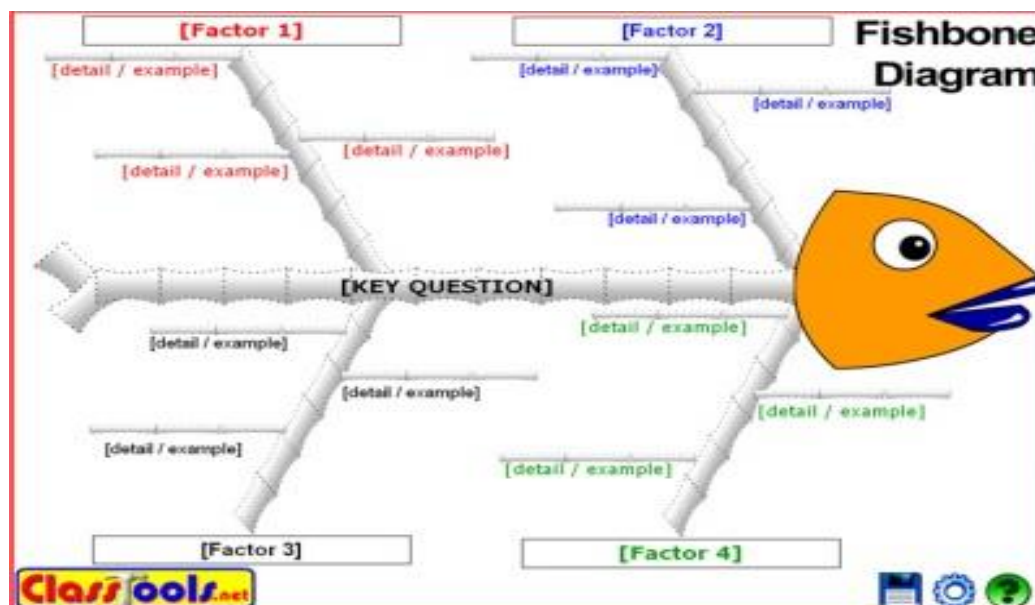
[Factor 1]

[detail / example]

[detail / example]

[detail / example]

[Factor 2]

Fishbone Diagram

[detail / example]

[detail / example]

[detail / example]

[KEY QUESTION]

[detail / example]

[detail / example]

[detail / example]

[detail / example]

[detail / example]

[detail / example]

[Factor 3]

[Factor 4]

ClassTools.net